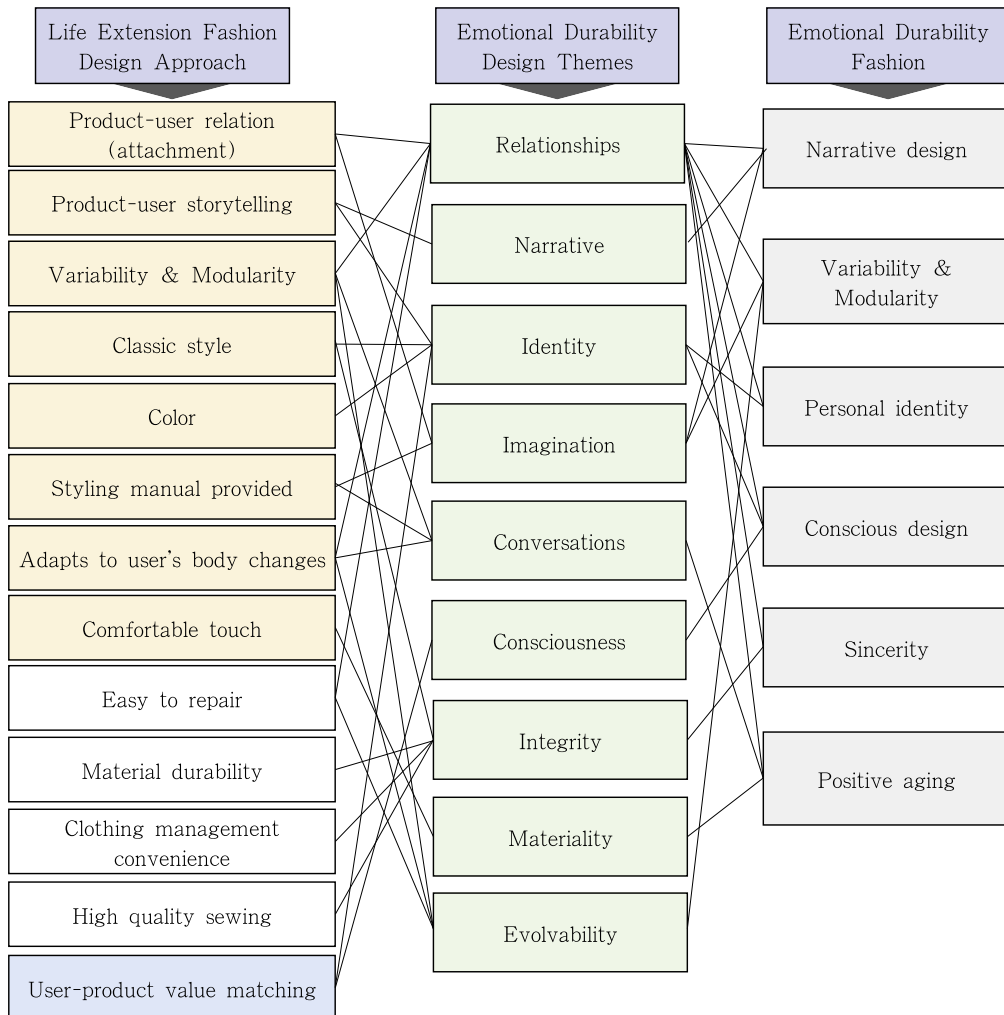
Life Extension Fashion Design Approach

Emotional Durability Design Themes

Emotional Durability Fashion

Product-user relation (attachment)

Product-user storytelling

Variability & Modularity

Classic style

Color

Styling manual provided

Adapts to user's body changes

Comfortable touch

Easy to repair

Material durability

Clothing management convenience

High quality sewing

User-product value matching

Relationships

Narrative

Identity

Imagination

Conversations

Consciousness

Integrity

Materiality

Evolvability

Narrative design

Variability & Modularity

Personal identity

Conscious design

Sincerity

Positive aging